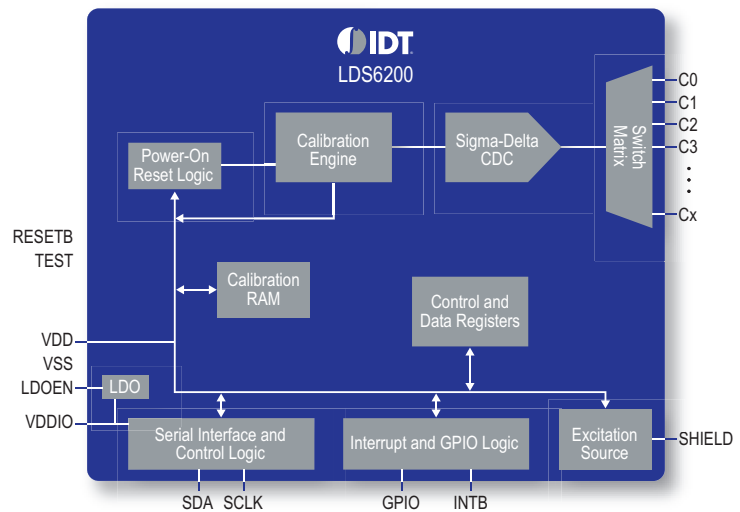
IDT
LDS6200

Power-On Reset Logic

Calibration Engine

Sigma-Delta CDC

Switch Matrix

C0
C1
C2
C3
⋮
Cx

RESETB
TEST

Calibration RAM

Control and Data Registers

VDD
VSS
LDOEN
LDO
VDDIO

Serial Interface and Control Logic

Interrupt and GPIO Logic

Excitation Source

SHIELD

SDA
SCLK
GPIO
INTB